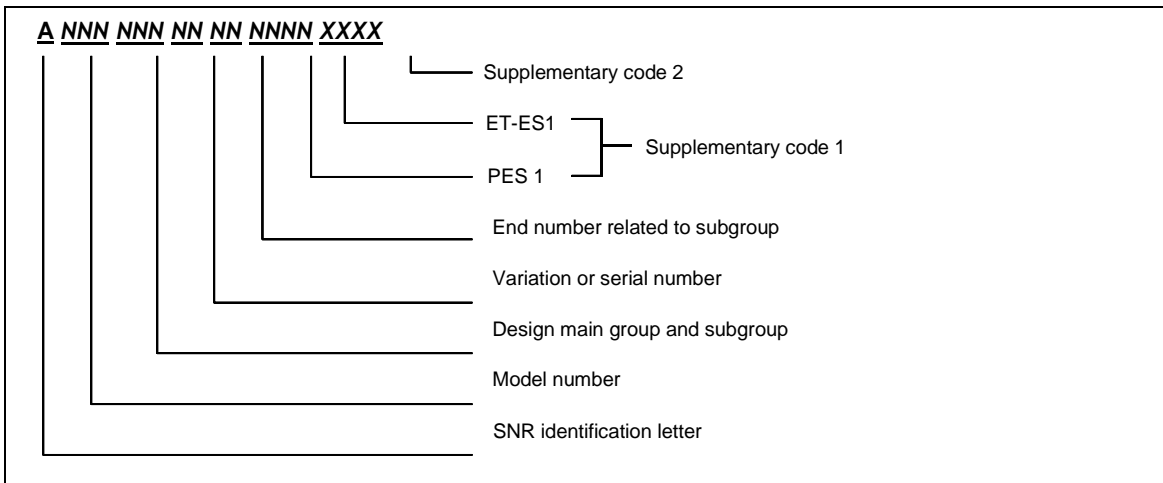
A NNN NNN NN NN NNNN XXXX

Supplementary code 2

ET-ES1

PES 1

Supplementary code 1

End number related to subgroup

Variation or serial number

Design main group and subgroup

Model number

SNR identification letter